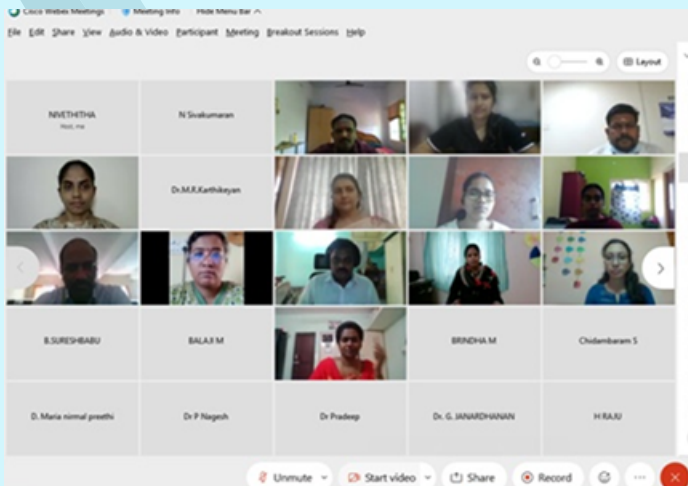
Cisco Webex Meetings
Meeting Info
Hide Menu Bar ^

File Edit Share View Audio & Video Participant Meeting Breakout Sessions Help

Layout

NIVETHITHA
Host, me

N Sivakumaran

Dr.M.R.Karthikeyan

B.SURESHBABU

BALAJI M

BRINDHA M

Chidambaram S

D. Maria nirmal preethi

Dr P Nagesh

Dr Pradeep

Dr. G. JANARDHANAN

H RAJU

Unmute

Start video

Share

Record